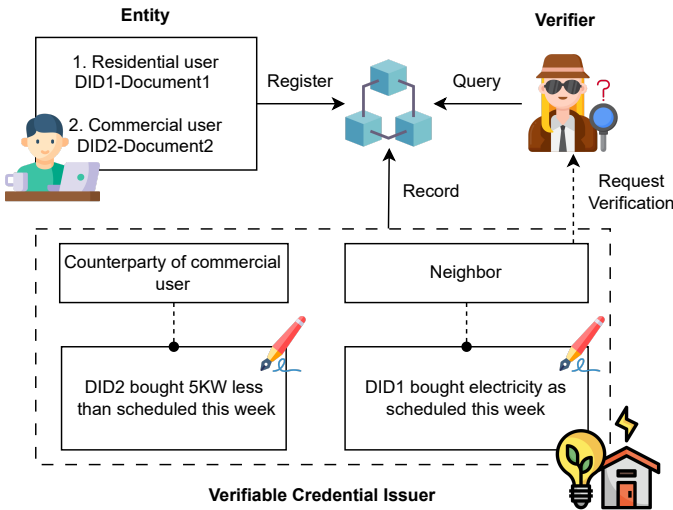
Entity

1. Residential user
DID1-Document1

2. Commercial user
DID2-Document2

Register

Query

Verifier

?

Record

Request Verification

Counterparty of commercial user

Neighbor

DID2 bought 5KW less than scheduled this week

DID1 bought electricity as scheduled this week

Verifiable Credential Issuer